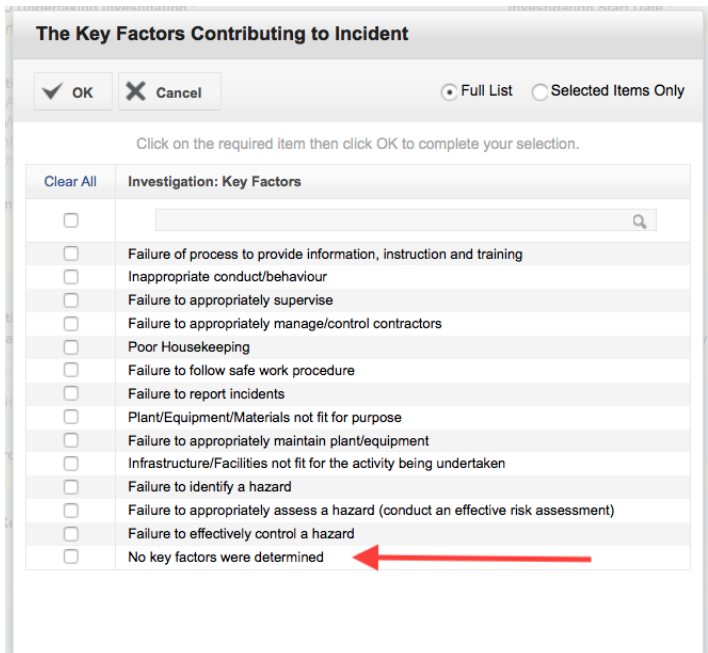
The Key Factors Contributing to Incident

OK
Cancel
Full List
Selected Items Only

Click on the required item then click OK to complete your selection.

| Clear All | Investigation: Key Factors |
|---|---|
| | |
| | Failure of process to provide information, instruction and training |
| | Inappropriate conduct/behaviour |
| | Failure to appropriately supervise |
| | Failure to appropriately manage/control contractors |
| | Poor Housekeeping |
| | Failure to follow safe work procedure |
| | Failure to report incidents |
| | Plant/Equipment/Materials not fit for purpose |
| | Failure to appropriately maintain plant/equipment |
| | Infrastructure/Facilities not fit for the activity being undertaken |
| | Failure to identify a hazard |
| | Failure to appropriately assess a hazard (conduct an effective risk assessment) |
| | Failure to effectively control a hazard |
| | No key factors were determined |